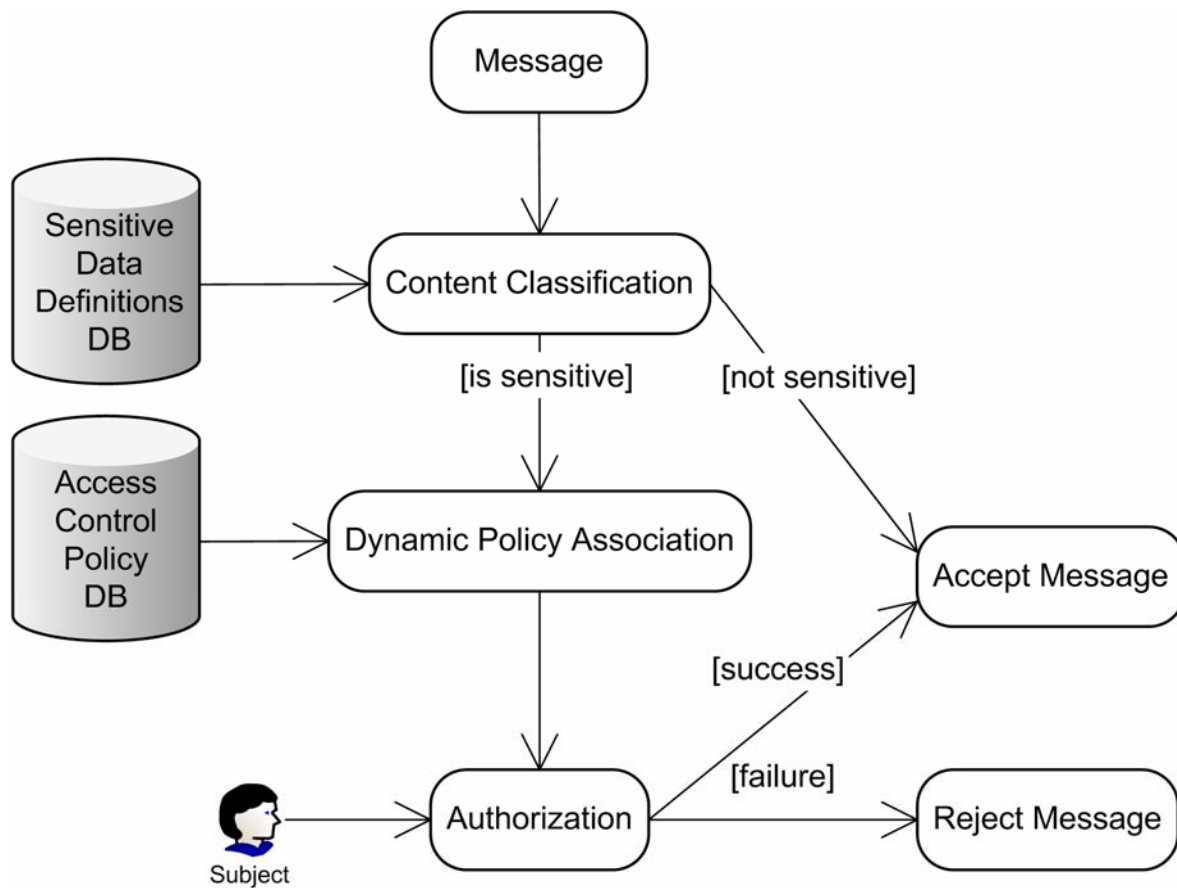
Message

Sensitive Data Definitions DB

Content Classification

[is sensitive]

[not sensitive]

Access Control Policy DB

Dynamic Policy Association

Accept Message

[success]

[failure]

Subject

Authorization

Reject Message